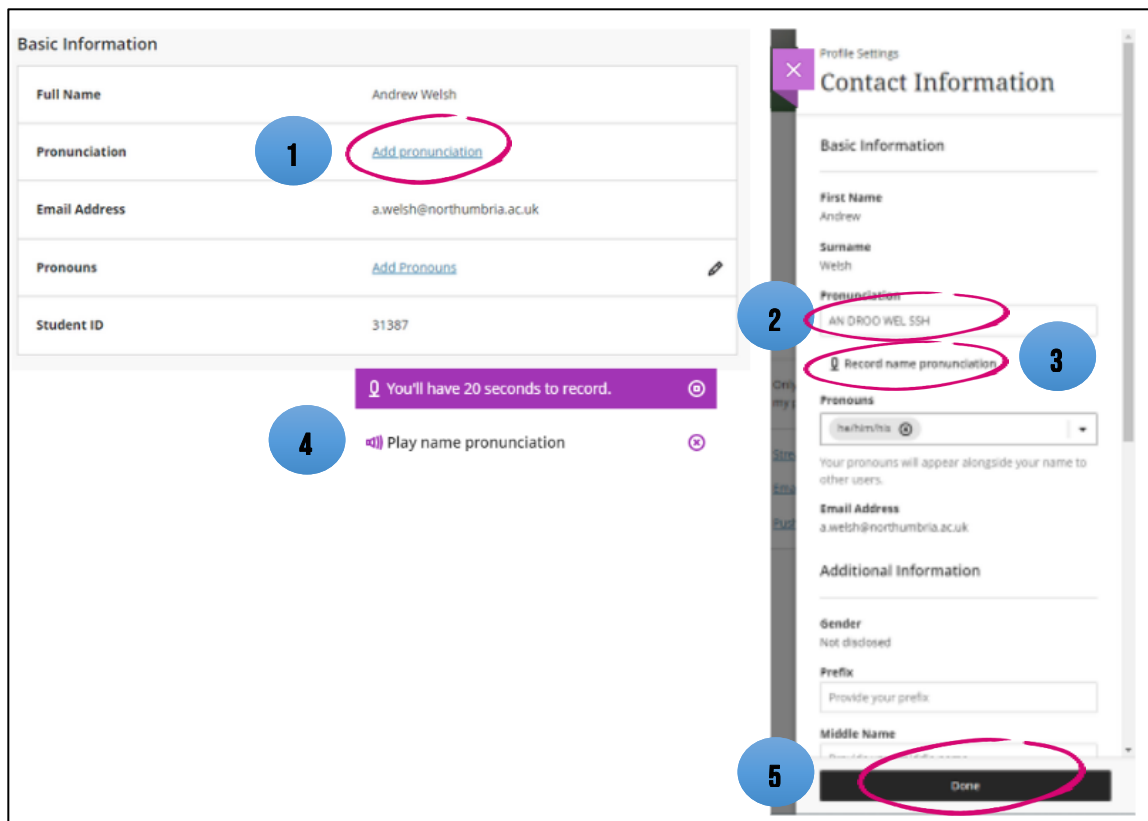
Basic Information

| | |
|---|---|
| Full Name | Andrew Welsh |
| Pronunciation | Add pronunciation |
| Email Address | a.welsh@northumbria.ac.uk |
| Pronouns | Add Pronouns |
| Student ID | 31387 |

1

You'll have 20 seconds to record.

4

Play name pronunciation

Profile Settings
Contact Information

Basic Information

First Name
Andrew

Surname
Welsh

Pronunciation
AN DROO WEL SSH

2

Record name pronunciation

3

Pronouns
he/him/his

Your pronouns will appear alongside your name to other users.

Email Address
a.welsh@northumbria.ac.uk

Additional Information

Gender
Not disclosed

Prefix
Provide your prefix

Middle Name
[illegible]

5

Done